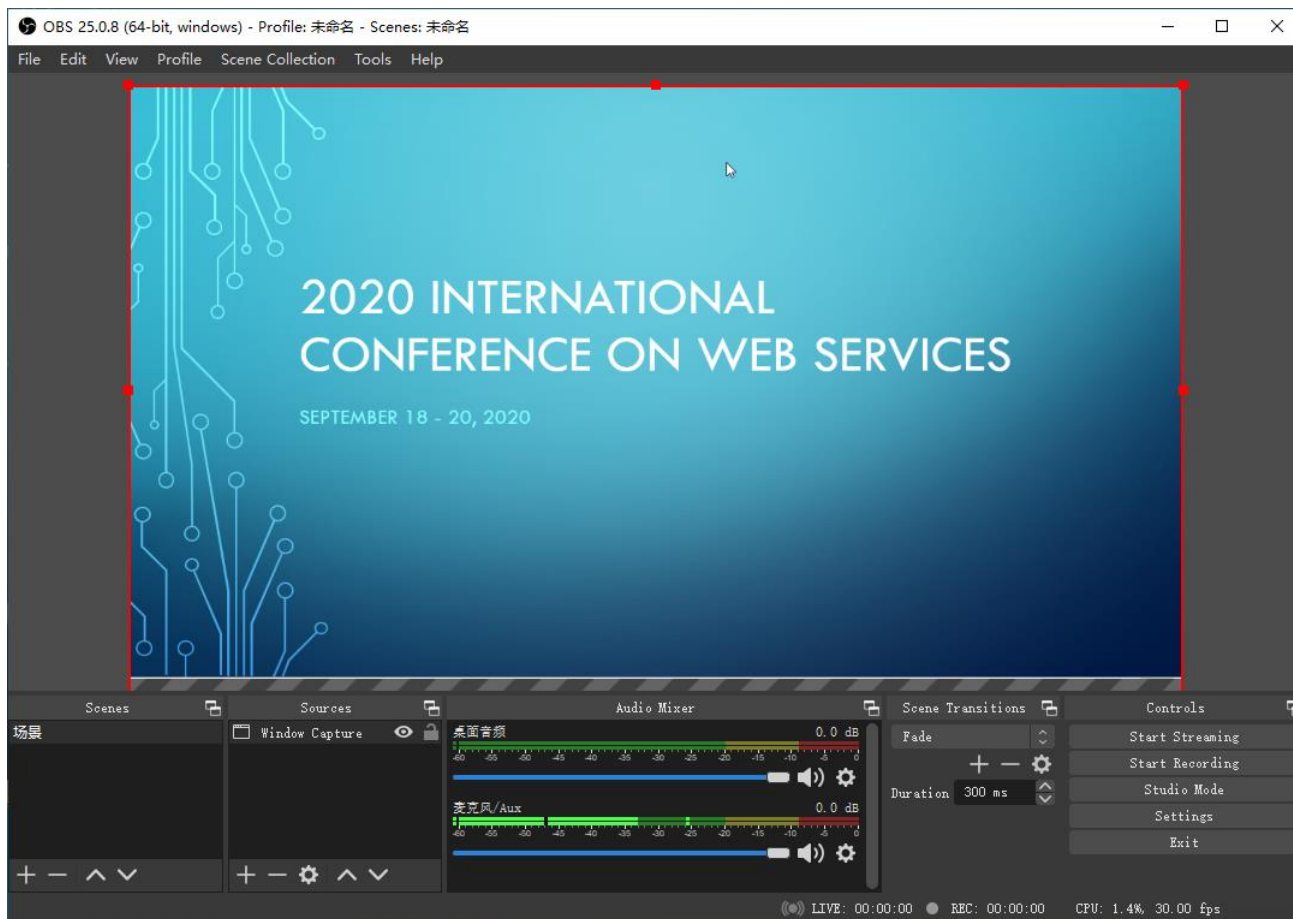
OBS 25.0.8 (64-bit, windows) - Profile: 未命名 - Scenes: 未命名

File Edit View Profile Scene Collection Tools Help

2020 INTERNATIONAL CONFERENCE ON WEB SERVICES

SEPTEMBER 18 - 20, 2020

Scenes
场景

Sources
Window Capture

Audio Mixer
桌面音频 0.0 dB
-60 -55 -50 -45 -40 -35 -30 -25 -20 -15 -10 -5 0
麦克风/Aux 0.0 dB
-60 -55 -50 -45 -40 -35 -30 -25 -20 -15 -10 -5 0

Scene Transitions
Fade
Duration 300 ms

Controls
Start Streaming
Start Recording
Studio Mode
Settings
Exit

LIVE: 00:00:00 REC: 00:00:00 CPU: 1.4%, 30.00 fps